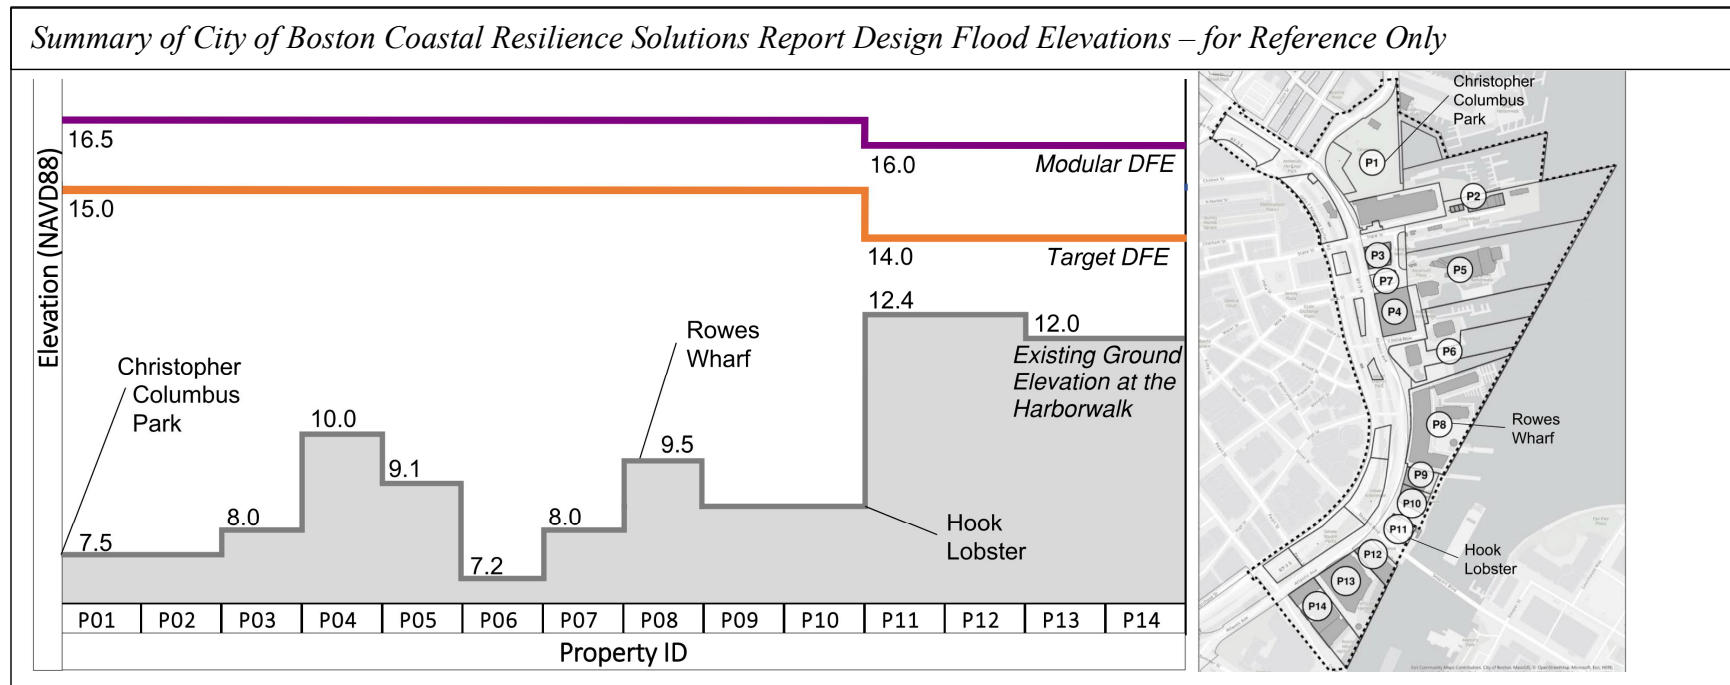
Summary of City of Boston Coastal Resilience Solutions Report Design Flood Elevations – for Reference Only

Elevation (NAVD88)

16.5
16.0
Modular DFE
15.0
14.0
Target DFE
12.4
12.0
Existing Ground Elevation at the Harborwalk
Rowes Wharf
Christopher Columbus Park
10.0
9.1
9.5
8.0
8.0
7.5
7.2
Hook Lobster

| P01 | P02 | P03 | P04 | P05 | P06 | P07 | P08 | P09 | P10 | P11 | P12 | P13 | P14 |
|---|---|---|---|---|---|---|---|---|---|---|---|---|---|

Property ID

Christopher Columbus Park
P1
P2
P3
P7
P5
P4
P6
P8
Rowes Wharf
P9
P10
P11
Hook Lobster
P12
P13
P14